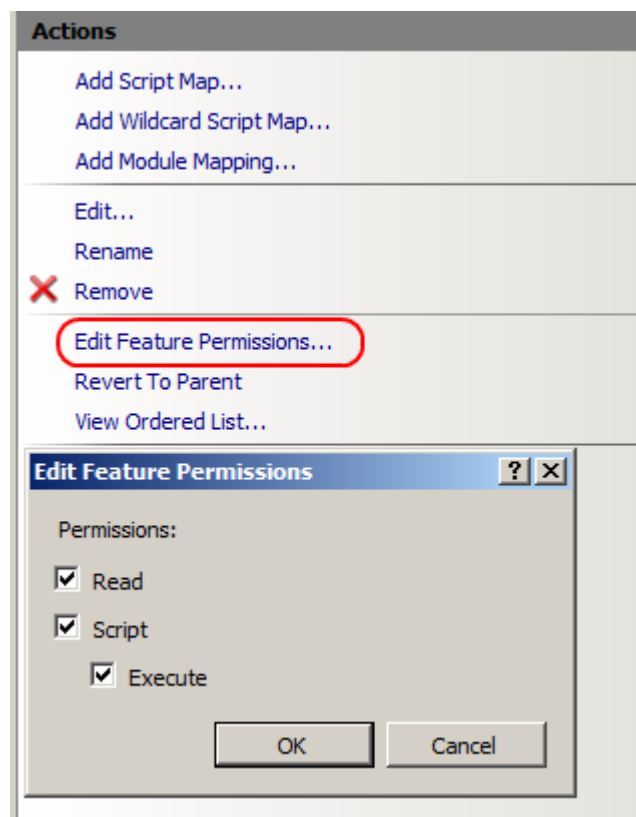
Actions

Add Script Map...
Add Wildcard Script Map...
Add Module Mapping...

Edit...
Rename
Remove

Edit Feature Permissions...
Revert To Parent
View Ordered List...

Edit Feature Permissions
?
X

Permissions:
Read
Script
Execute

OK
Cancel